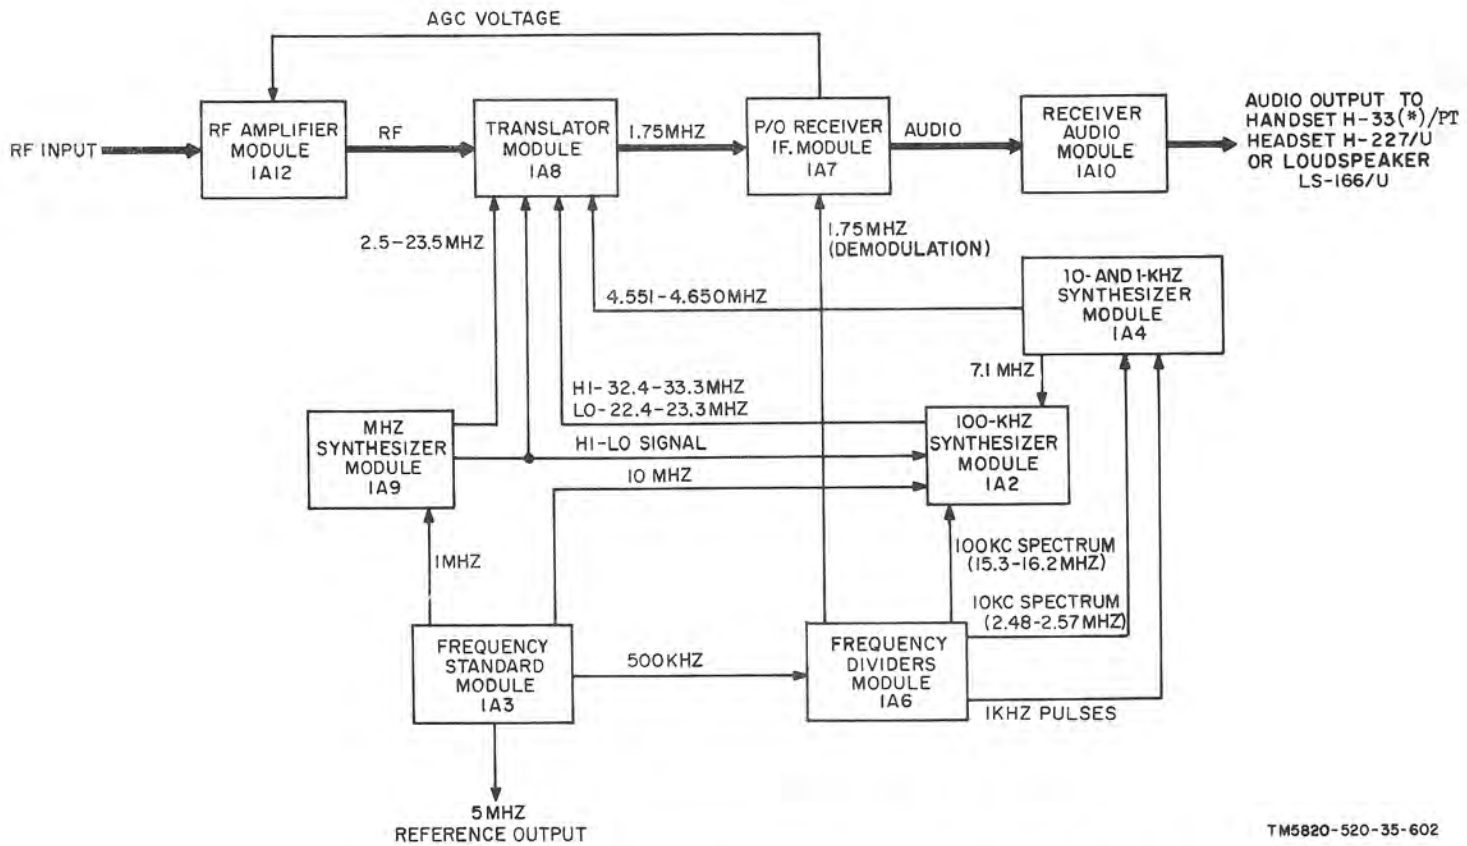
AGC VOLTAGE

RF INPUT

RF AMPLIFIER MODULE 1A12

RF

TRANSLATOR MODULE 1A8

1.75MHZ

P/O RECEIVER IF. MODULE 1A7

AUDIO

RECEIVER AUDIO MODULE 1A10

AUDIO OUTPUT TO HANDSET H-33(*)/PT HEADSET H-227/U OR LOUDSPEAKER LS-166/U

2.5-23.5MHZ

1.75MHZ (DEMODULATION)

4.551-4.650MHZ

10-AND 1-KHZ SYNTHESIZER MODULE 1A4

7.1 MHZ

HI-32.4-33.3MHZ
LO-22.4-23.3MHZ

MHZ SYNTHESIZER MODULE 1A9

HI-LO SIGNAL

100-KHZ SYNTHESIZER MODULE 1A2

10 MHZ

1MHZ

100KC SPECTRUM (15.3-16.2MHZ)

10KC SPECTRUM (2.48-2.57MHZ)

FREQUENCY STANDARD MODULE 1A3

500KHZ

FREQUENCY DIVIDERS MODULE 1A6

1KHZ PULSES

5MHZ REFERENCE OUTPUT

TM5820-520-35-602